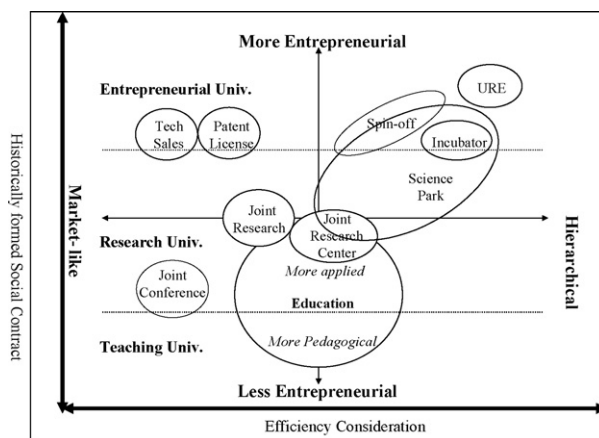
Historically formed Social Contract

More Entrepreneurial

Entrepreneurial Univ.

URE

Tech Sales

Patent License

Spin-off

Incubator

Science Park

Market-like

Hierarchical

Joint Research

Joint Research Center

Research Univ.

More applied

Joint Conference

Education

Teaching Univ.

More Pedagogical

Less Entrepreneurial

Efficiency Consideration